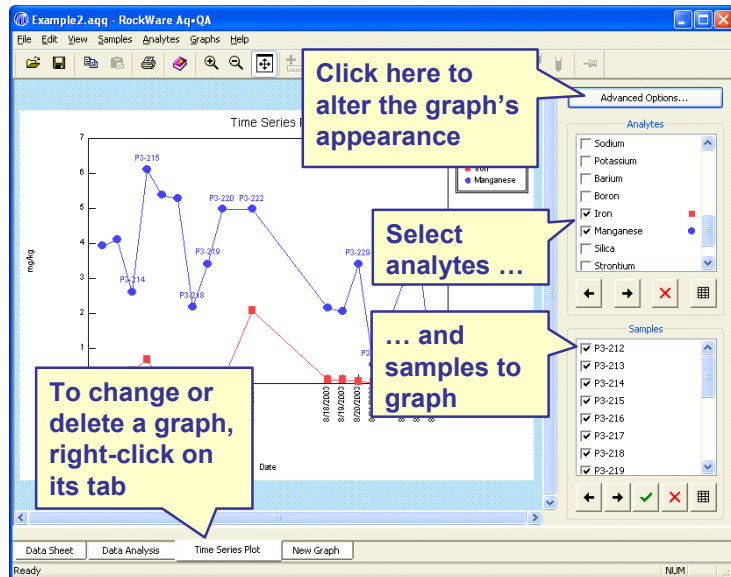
Example2.aqq - RockWare Aq•QA

File Edit View Samples Analytes Graphs Help

Click here to alter the graph's appearance

Advanced Options...

Analytes

Sodium
Potassium
Barium
Boron
Iron
Manganese
Silica
Strontium

Time Series P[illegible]

Iron
Manganese

7
6
5
4
3
2
1

mg/kg

P3-215
P3-220 P3-222
P3-214
P3-219
P3-218
P3-229
P3

8/18/2003
8/19/2003
8/20/2003

Date

Select analytes …

… and samples to graph

Samples

P3-212
P3-213
P3-214
P3-215
P3-216
P3-217
P3-218
P3-219

To change or delete a graph, right-click on its tab

Data Sheet | Data Analysis | Time Series Plot | New Graph

Ready

NUM